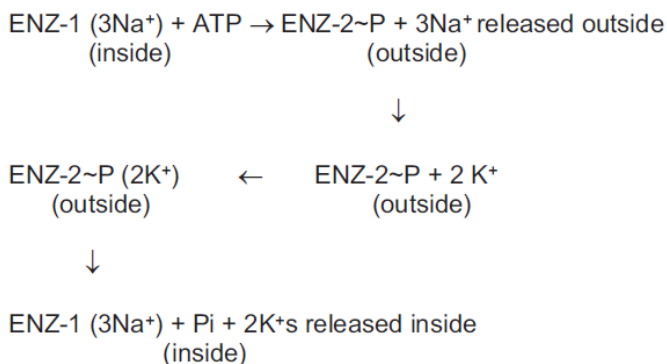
ENZ-1 ($3Na^+$) + ATP $\rightarrow$ ENZ-2~P + $3Na^+$ released outside
(inside) (outside)

$\downarrow$

ENZ-2~P ($2K^+$) $\leftarrow$ ENZ-2~P + 2 $K^+$
(outside) (outside)

$\downarrow$

ENZ-1 ($3Na^+$) + Pi + $2K^+$s released inside
(inside)